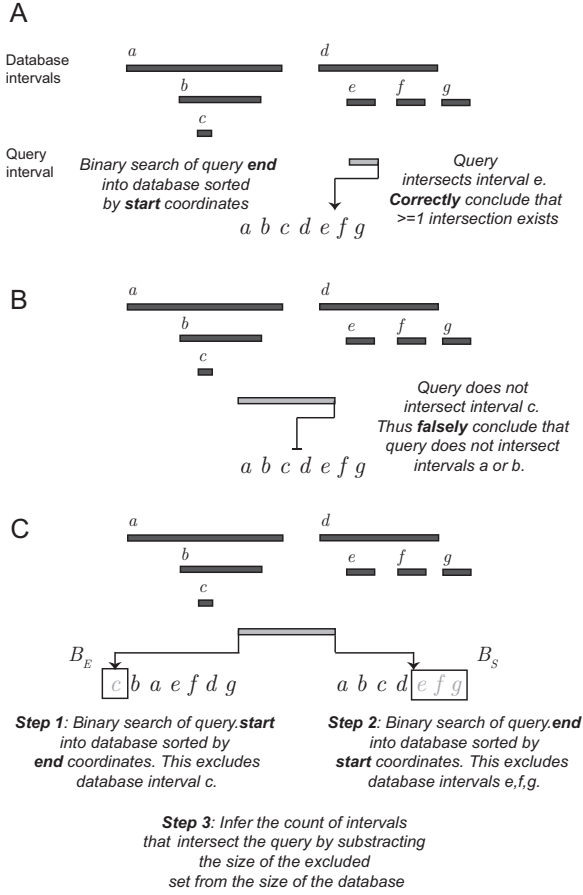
A

Database intervals

$a$ $d$ $b$ $e$ $f$ $g$ $c$

Query interval

Binary search of query **end** into database sorted by **start** coordinates

Query intersects interval e. **Correctly** conclude that >=1 intersection exists

$a\ b\ c\ d\ e\ f\ g$

B

$a$ $d$ $b$ $e$ $f$ $g$ $c$

Query does not intersect interval c. Thus **falsely** conclude that query does not intersect intervals a or b.

$a\ b\ c\ d\ e\ f\ g$

C

$a$ $d$ $b$ $e$ $f$ $g$ $c$

$B_E$

$c\ b\ a\ e\ f\ d\ g$

$a\ b\ c\ d\ e\ f\ g$

$B_S$

**Step 1**: Binary search of query.**start** into database sorted by **end** coordinates. This excludes database interval c.

**Step 2**: Binary search of query.**end** into database sorted by **start** coordinates. This excludes database intervals e,f,g.

**Step 3**: Infer the count of intervals that intersect the query by substracting the size of the excluded set from the size of the database